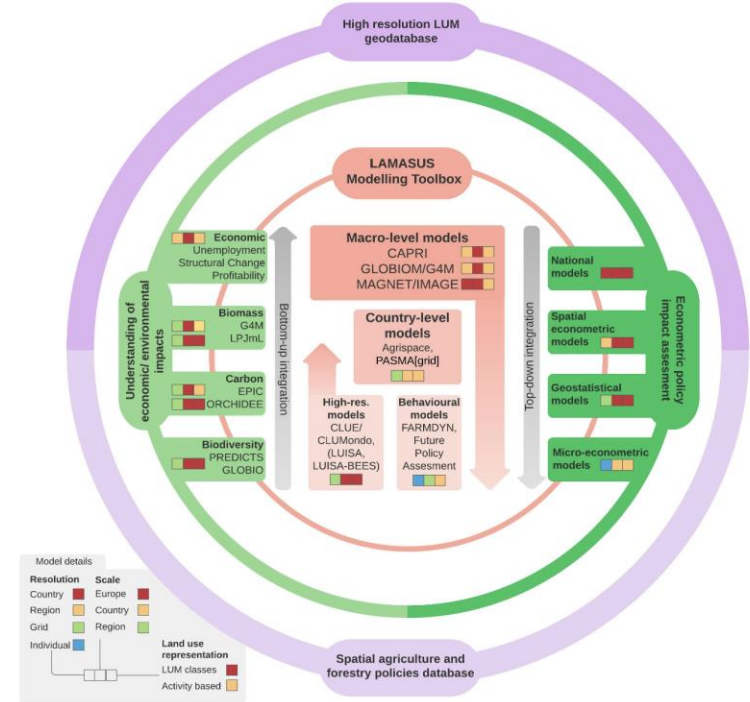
High resolution LUM geodatabase

LAMASUS Modelling Toolbox

Understanding of economic/ environmental impacts

Economic
Unemployment
Structural Change
Profitability

Biomass
G4M
LPJmL

Carbon
EPIC
ORCHIDEE

Biodiversity
PREDICTS
GLOBIO

Bottom-up integration

Macro-level models
CAPRI
GLOBIOM/G4M
MAGNET/IMAGE

Country-level models
Agrispace,
PASMA[grid]

High-res. models
CLUE/ CLUMondo, (LUISA, LUISA-BEES)

Behavioural models
FARMDYN, Future Policy Assesment

Top-down integration

Econometric policy impact assesment

National models

Spatial econometric models

Geostatistical models

Micro-econometric models

Model details

| Resolution | | Scale | |
|---|---|---|---|
| Country | | Europe | |
| Region | | Country | |
| Grid | | Region | |
| Individual | | | |

Land use representation
LUM classes
Activity based

Spatial agriculture and forestry policies database